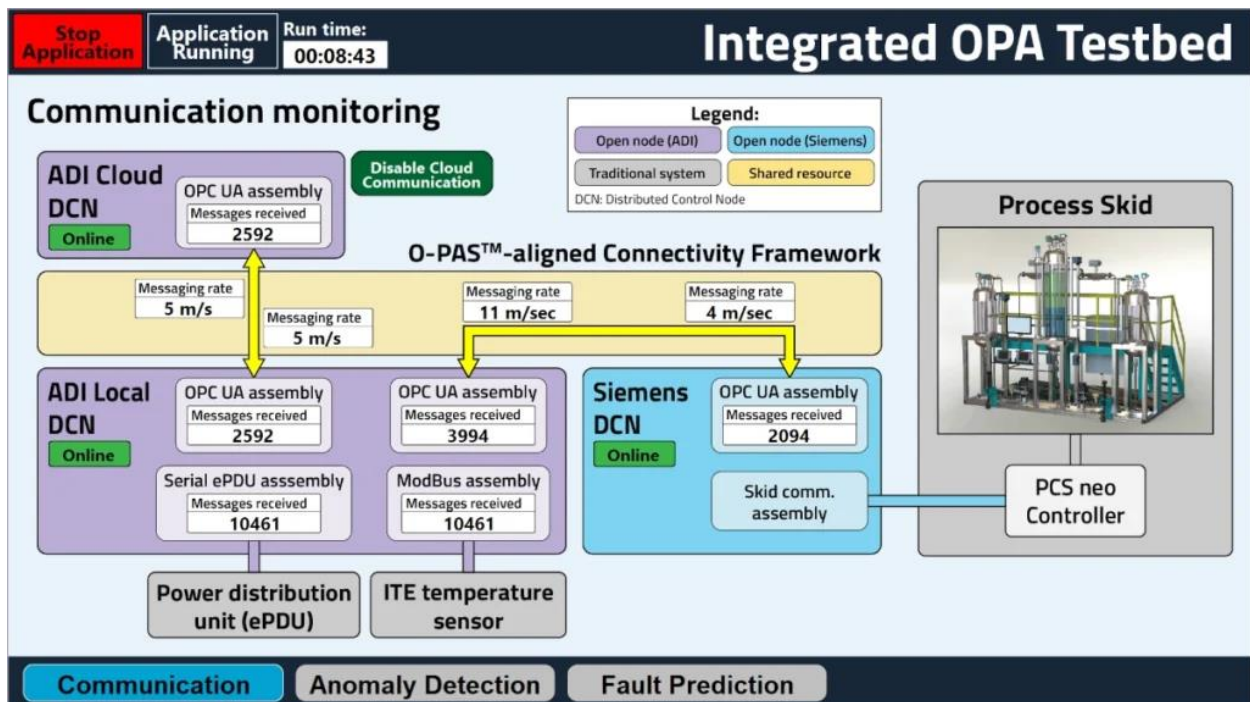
Stop Application

Application Running

Run time: 00:08:43

Integrated OPA Testbed

Communication monitoring

Legend:
Open node (ADI)
Open node (Siemens)
Traditional system
Shared resource
DCN: Distributed Control Node

ADI Cloud DCN
Online

OPC UA assembly
Messages received
2592

Disable Cloud Communication

Process Skid

O-PAS™-aligned Connectivity Framework

Messaging rate
5 m/s

Messaging rate
5 m/s

Messaging rate
11 m/sec

Messaging rate
4 m/sec

ADI Local DCN
Online

OPC UA assembly
Messages received
2592

OPC UA assembly
Messages received
3994

Serial ePDU asssembly
Messages received
10461

ModBus assembly
Messages received
10461

Siemens DCN
Online

OPC UA assembly
Messages received
2094

Skid comm. assembly

PCS neo Controller

Power distribution unit (ePDU)

ITE temperature sensor

Communication
Anomaly Detection
Fault Prediction